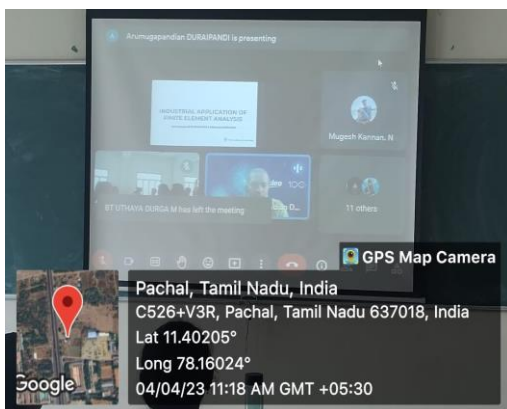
Arumugapandian DURAIPANDI is presenting

INDUSTRIAL APPLICATION OF FINITE ELEMENT ANALYSIS

Mugesh Kannan. N

BT UTHAYA DURGA M has left the meeting

11 others

GPS Map Camera

Pachal, Tamil Nadu, India
C526+V3R, Pachal, Tamil Nadu 637018, India
Lat 11.40205°
Long 78.16024°
04/04/23 11:18 AM GMT +05:30

Google